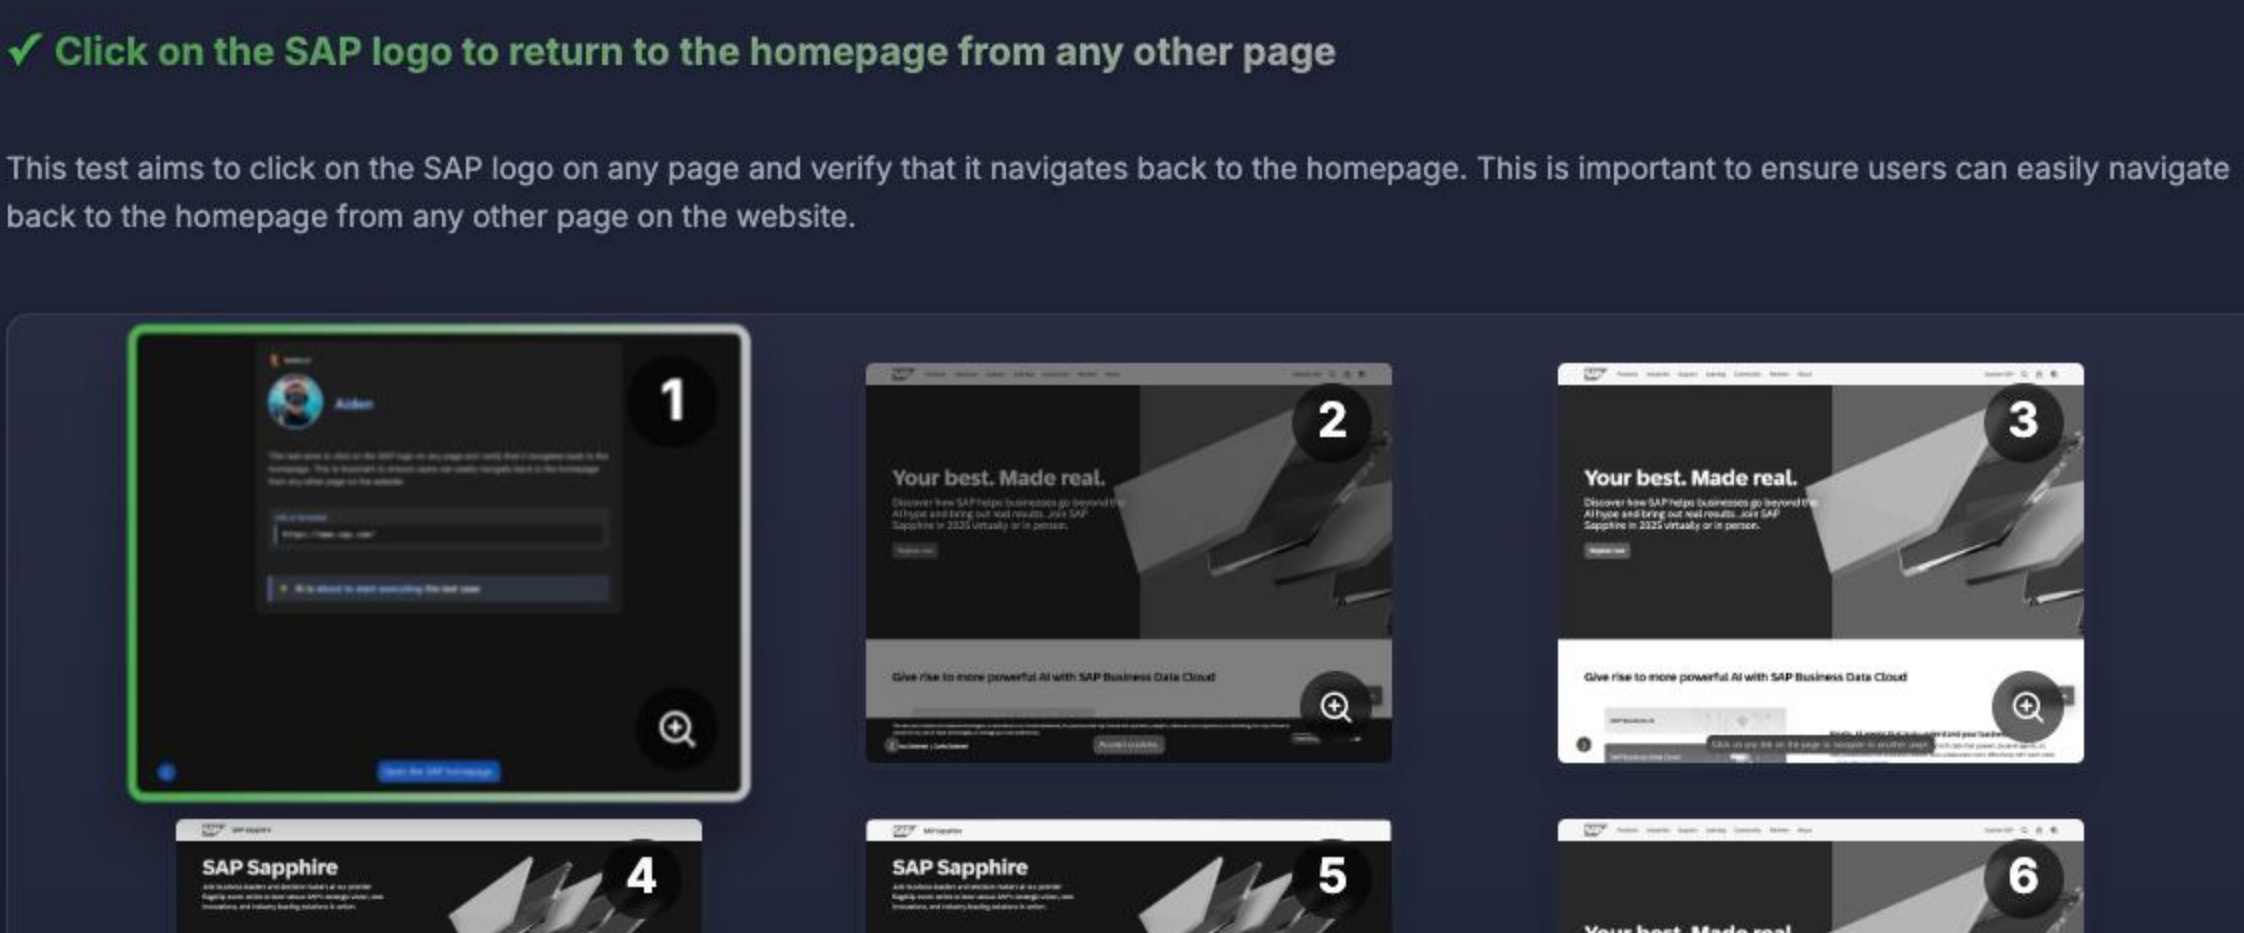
✓ Click on the SAP logo to return to the homepage from any other page

This test aims to click on the SAP logo on any page and verify that it navigates back to the homepage. This is important to ensure users can easily navigate back to the homepage from any other page on the website.

1

Aiden

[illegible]

2

Your best. Made real.

Discover how SAP helps businesses go beyond the AI hype and bring out real results. Join SAP Sapphire in 2025 virtually or in person.

Give rise to more powerful AI with SAP Business Data Cloud

3

Your best. Made real.

Discover how SAP helps businesses go beyond the AI hype and bring out real results. Join SAP Sapphire in 2025 virtually or in person.

Give rise to more powerful AI with SAP Business Data Cloud

4

SAP Sapphire

5

SAP Sapphire

6

Your best. Made real.